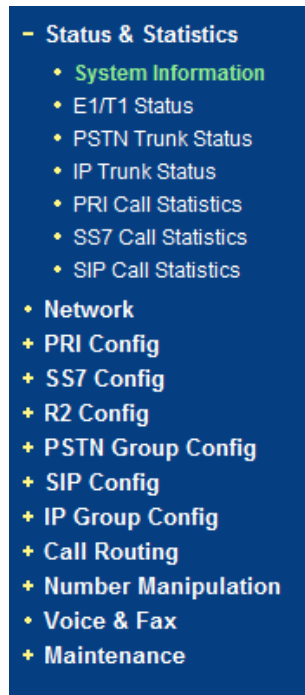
− Status & Statistics
• System Information
• E1/T1 Status
• PSTN Trunk Status
• IP Trunk Status
• PRI Call Statistics
• SS7 Call Statistics
• SIP Call Statistics
• Network
+ PRI Config
+ SS7 Config
+ R2 Config
+ PSTN Group Config
+ SIP Config
+ IP Group Config
+ Call Routing
+ Number Manipulation
• Voice & Fax
+ Maintenance